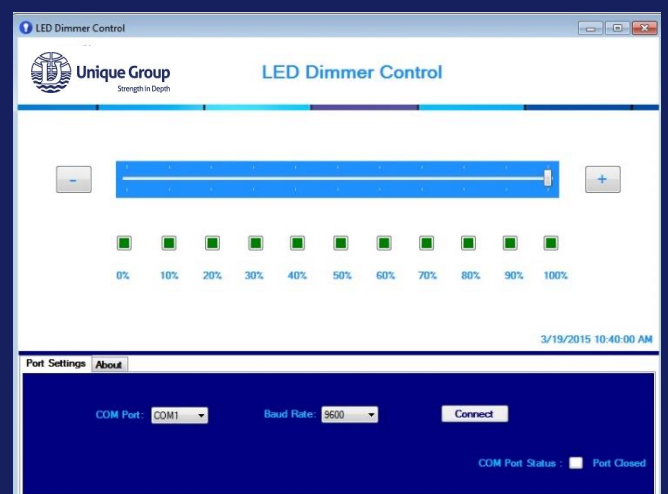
LED Dimmer Control

Unique Group
Strength in Depth

LED Dimmer Control

-

+

0%
10%
20%
30%
40%
50%
60%
70%
80%
90%
100%

3/19/2015 10:40:00 AM

Port Settings
About

COM Port: COM1

Baud Rate: 9600

Connect

COM Port Status : Port Closed